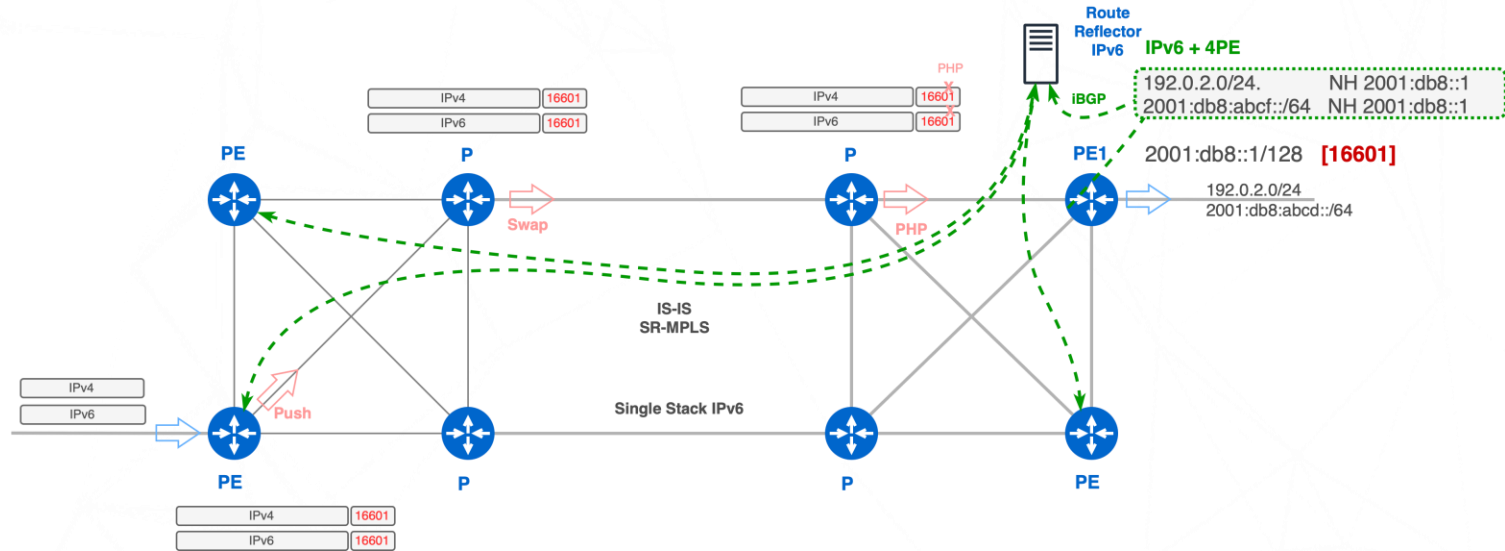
Route Reflector IPv6

IPv6 + 4PE

PHP

iBGP

192.0.2.0/24. NH 2001:db8::1
2001:db8:abcf::/64 NH 2001:db8::1

| IPv4 | 16601 |
|---|---|
| IPv6 | 16601 |

| IPv4 | 16601 |
|---|---|
| IPv6 | 16601 |

PE

P

P

PE1

2001:db8::1/128 [16601]

Swap

PHP

192.0.2.0/24
2001:db8:abcd::/64

IS-IS
SR-MPLS

IPv4
IPv6

Push

Single Stack IPv6

PE

P

P

PE

| IPv4 | 16601 |
|---|---|
| IPv6 | 16601 |